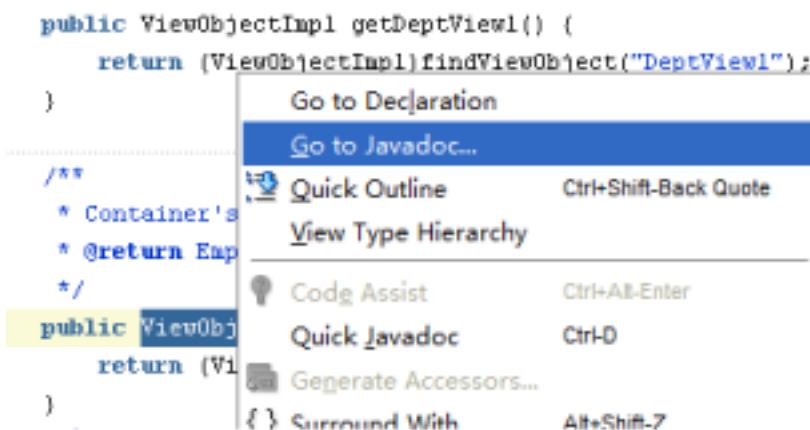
public ViewObjectImpl getDeptView1() {
    return (ViewObjectImpl)findViewObject("DeptView1");
}

/**
 * Container's
 * @return Emp
 */
public ViewObj
    return (Vi
}

Go to Declaration
Go to Javadoc...
Quick Outline    Ctrl+Shift-Back Quote
View Type Hierarchy
Code Assist    Ctrl+Alt-Enter
Quick Javadoc    Ctrl-D
Generate Accessors...
Surround With    Alt+Shift-Z